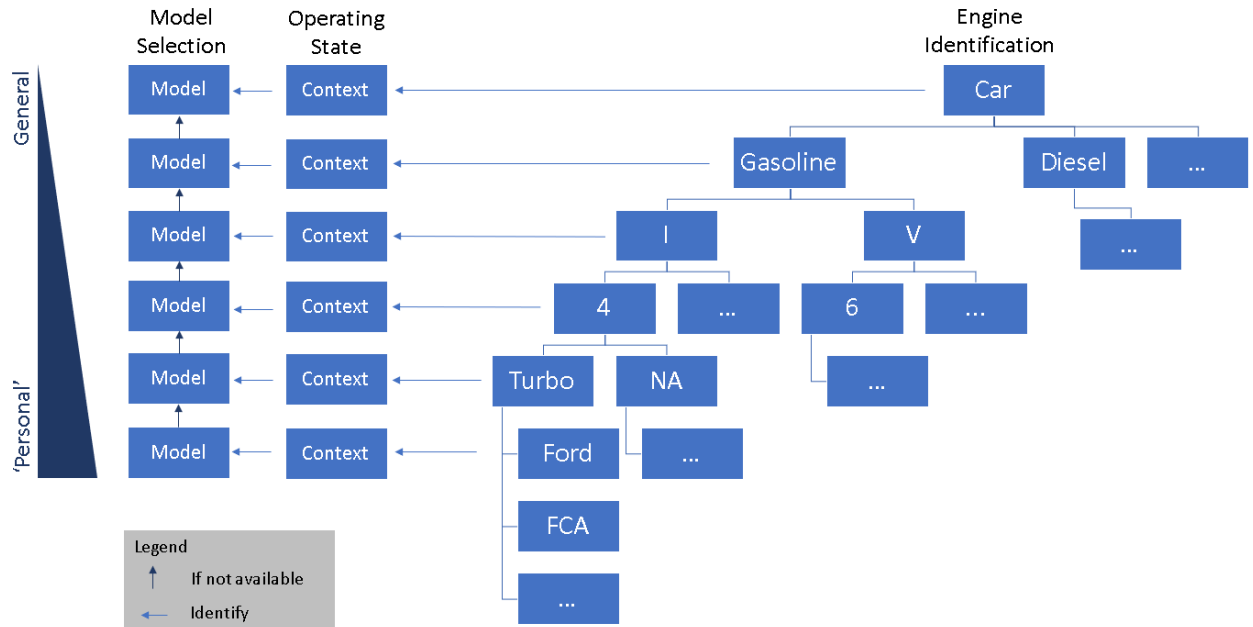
Model Selection

Operating State

Engine Identification

General

'Personal'

Model

Model

Model

Model

Model

Model

Context

Context

Context

Context

Context

Context

Car

Gasoline

Diesel

...

...

I

V

4

...

6

...

Turbo

NA

...

Ford

...

FCA

...

Legend

If not available

Identify